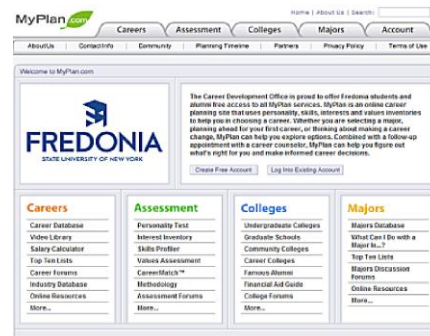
MyPlan.com

Home | About Us | Search:

Careers | Assessment | Colleges | Majors | Account

AboutUs | ContactInfo | Community | Planning Timeline | Partners | Privacy Policy | Terms of Use

Welcome to MyPlan.com

FREDONIA
STATE UNIVERSITY OF NEW YORK

The Career Development Office is proud to offer Fredonia students and alumni free access to all MyPlan services. MyPlan is an online career planning site that uses personality, skills, interests and values inventories to help you in choosing a career. Whether you are selecting a major, planning ahead for your first career, or thinking about making a career change, MyPlan can help you explore options. Combined with a follow-up appointment with a career counselor, MyPlan can help you figure out what's right for you and make informed career decisions.

Create Free Account | Log Into Existing Account

Careers
Career Database
Video Library
Salary Calculator
Top Ten Lists
Career Forums
Industry Database
Online Resources
More...

Assessment
Personality Test
Interest Inventory
Skills Profiler
Values Assessment
CareerMatch™
Methodology
Assessment Forums
More...

Colleges
Undergraduate Colleges
Graduate Schools
Community Colleges
Career Colleges
Famous Alumni
Financial Aid Guide
College Forums
More...

Majors
Majors Database
What Can I Do with a Major in...?
Top Ten Lists
Majors Discussion Forums
Online Resources
More...